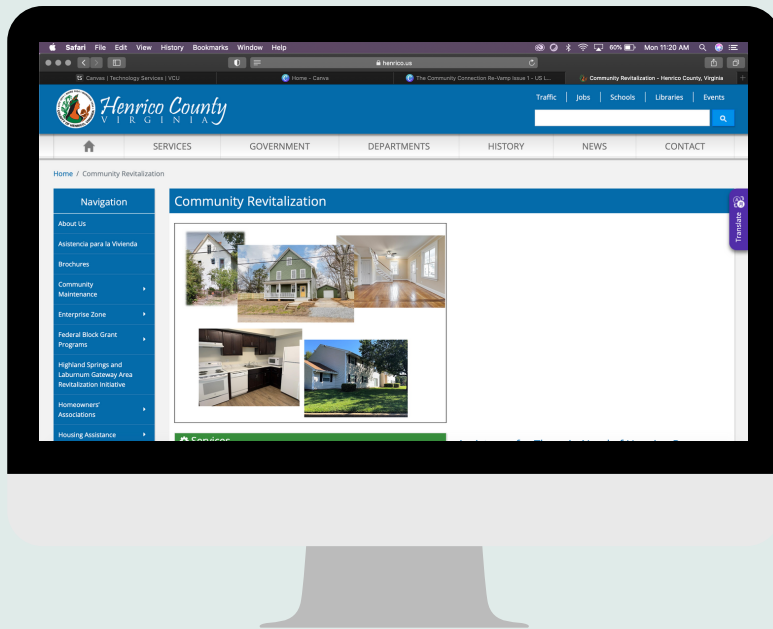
Safari File Edit View History Bookmarks Window Help

60% Mon 11:20 AM

henrico.us

Canvas | Technology Services | VCU

Home - Canva

The Community Connection Re-Vamp Issue 1 - US L...

Community Revitalization - Henrico County, Virginia

Henrico County
VIRGINIA

Traffic | Jobs | Schools | Libraries | Events

SERVICES GOVERNMENT DEPARTMENTS HISTORY NEWS CONTACT

Home / Community Revitalization

Navigation

About Us

Asistencia para la Vivienda

Brochures

Community Maintenance

Enterprise Zone

Federal Block Grant Programs

Highland Springs and Laburnum Gateway Area Revitalization Initiative

Homeowners' Associations

Housing Assistance

Community Revitalization

Translate

Services

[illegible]